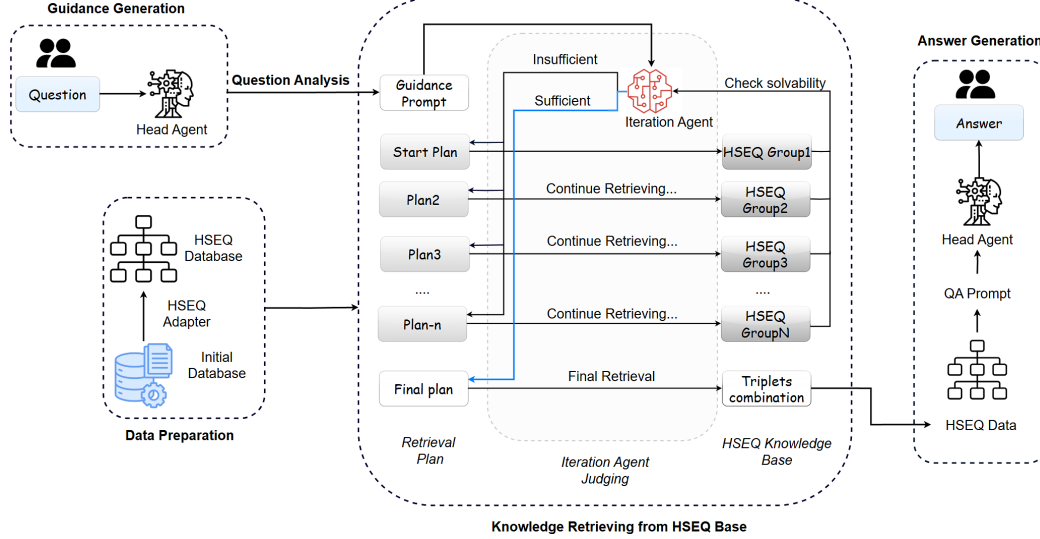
Guidance Generation

Question

Head Agent

Question Analysis

Guidance Prompt

Insufficient

Sufficient

Iteration Agent

Check solvability

Answer Generation

Answer

Start Plan

HSEQ Group1

Plan2

Continue Retrieving...

HSEQ Group2

Plan3

Continue Retrieving...

HSEQ Group3

....

....

Plan-n

Continue Retrieving...

HSEQ GroupN

Final plan

Final Retrieval

Triplets combination

HSEQ Database

HSEQ Adapter

Initial Database

Data Preparation

Head Agent

QA Prompt

HSEQ Data

Retrieval Plan

Iteration Agent Judging

HSEQ Knowledge Base

Knowledge Retrieving from HSEQ Base